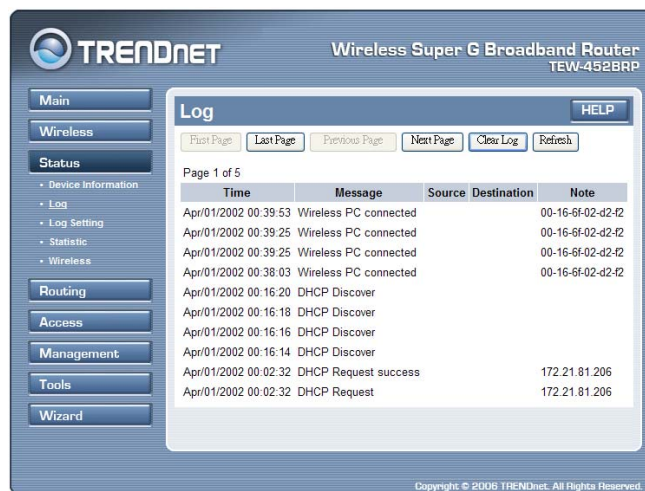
TRENDnET

Wireless Super G Broadband Router
TEW-452BRP

Main
Wireless
Status
• Device Information
• Log
• Log Setting
• Statistic
• Wireless
Routing
Access
Management
Tools
Wizard

Log

HELP

First Page | Last Page | Previous Page | Next Page | Clear Log | Refresh

Page 1 of 5

| Time | Message | Source | Destination | Note |
|---|---|---|---|---|
| Apr/01/2002 00:39:53 | Wireless PC connected | | | 00-16-6f-02-d2-f2 |
| Apr/01/2002 00:39:25 | Wireless PC connected | | | 00-16-6f-02-d2-f2 |
| Apr/01/2002 00:39:25 | Wireless PC connected | | | 00-16-6f-02-d2-f2 |
| Apr/01/2002 00:38:03 | Wireless PC connected | | | 00-16-6f-02-d2-f2 |
| Apr/01/2002 00:16:20 | DHCP Discover | | | |
| Apr/01/2002 00:16:18 | DHCP Discover | | | |
| Apr/01/2002 00:16:16 | DHCP Discover | | | |
| Apr/01/2002 00:16:14 | DHCP Discover | | | |
| Apr/01/2002 00:02:32 | DHCP Request success | | | 172.21.81.206 |
| Apr/01/2002 00:02:32 | DHCP Request | | | 172.21.81.206 |

Copyright © 2006 TRENDnet. All Rights Reserved.